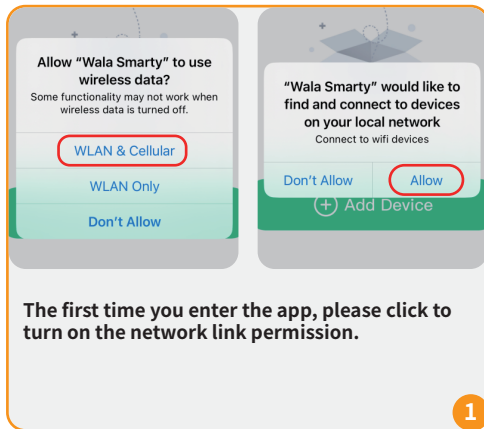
Allow “Wala Smarty” to use wireless data?
Some functionality may not work when wireless data is turned off.

WLAN & Cellular

WLAN Only

Don't Allow

“Wala Smarty” would like to find and connect to devices on your local network
Connect to wifi devices

Don't Allow

Allow

Add Device

The first time you enter the app, please click to turn on the network link permission.

1